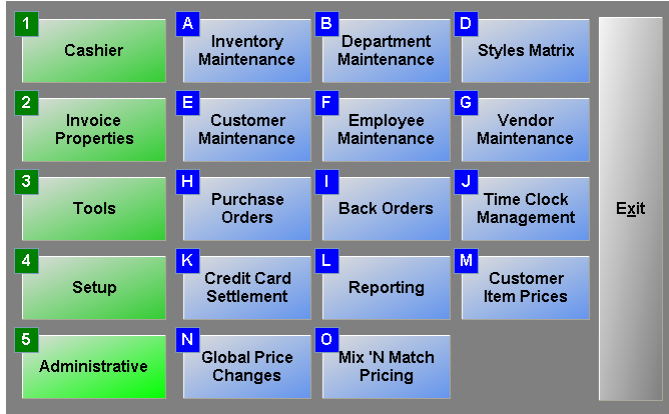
1 Cashier

A Inventory Maintenance

B Department Maintenance

D Styles Matrix

Exit

2 Invoice Properties

E Customer Maintenance

F Employee Maintenance

G Vendor Maintenance

3 Tools

H Purchase Orders

I Back Orders

J Time Clock Management

4 Setup

K Credit Card Settlement

L Reporting

M Customer Item Prices

5 Administrative

N Global Price Changes

O Mix 'N Match Pricing